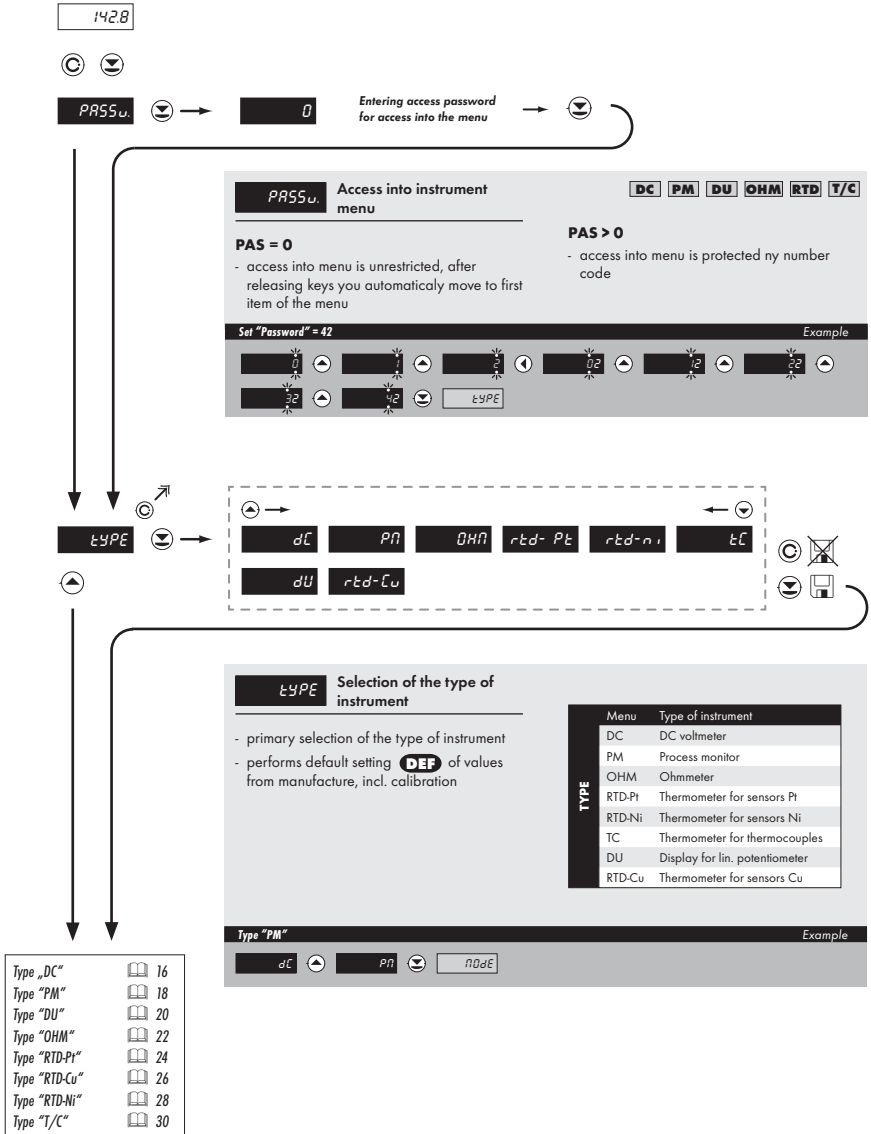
142.8

PASSu.

0

Entering access password for access into the menu

PASSu. Access into instrument menu

DC PM DU OHM RTD T/C

PAS = 0

- access into menu is unrestricted, after releasing keys you automaticaly move to first item of the menu

PAS > 0

- access into menu is protected ny number code

Set "Password" = 42

Example

0 1 2 02 12 22

32 42 tYPE

tYPE

dC PM OHM rtd- Pt rtd-ni tC

dU rtd-Cu

tYPE Selection of the type of instrument

- primary selection of the type of instrument
- performs default setting DEF of values from manufacture, incl. calibration

| TYPE | Menu | Type of instrument |
|---|---|---|
| | DC | DC voltmeter |
| | PM | Process monitor |
| | OHM | Ohmmeter |
| | RTD-Pt | Thermometer for sensors Pt |
| | RTD-Ni | Thermometer for sensors Ni |
| | TC | Thermometer for thermocouples |
| | DU | Display for lin. potentiometer |
| | RTD-Cu | Thermometer for sensors Cu |

Type "PM"

Example

dC PM MOdE

Type „DC" 16
Type "PM" 18
Type "DU" 20
Type "OHM" 22
Type "RTD-Pt" 24
Type "RTD-Cu" 26
Type "RTD-Ni" 28
Type "T/C" 30